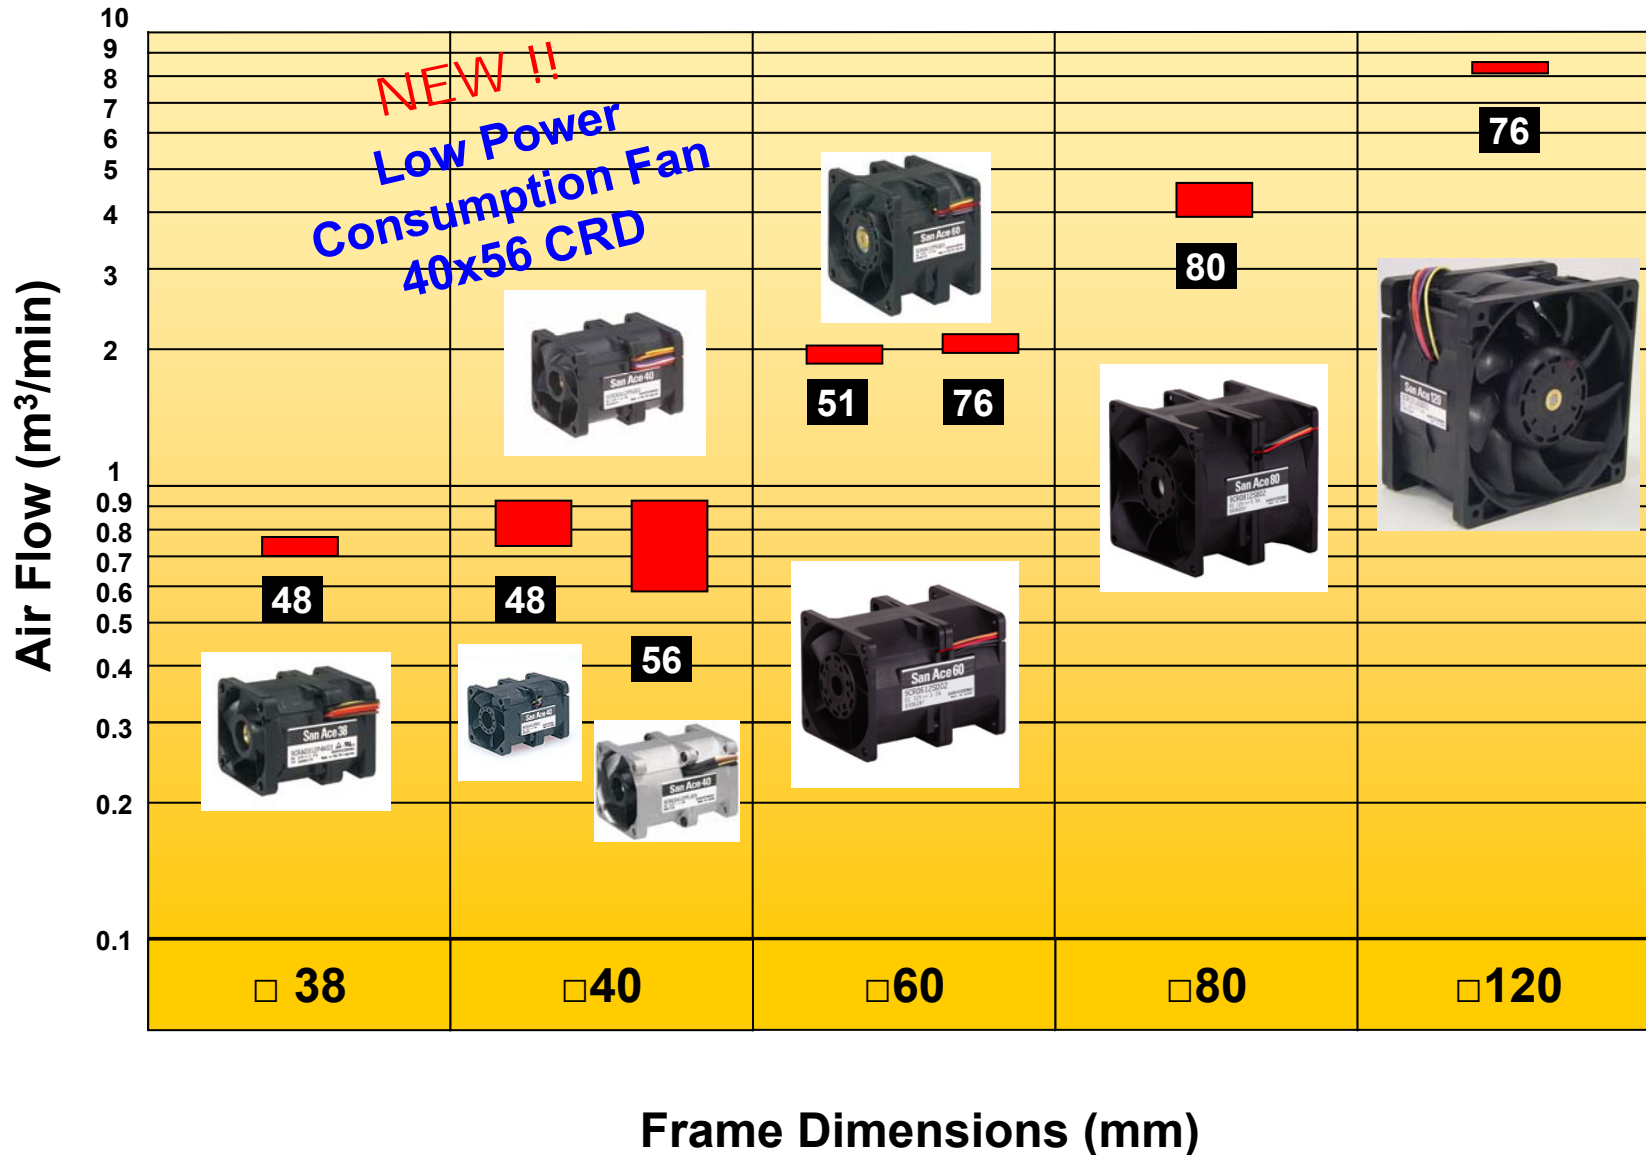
Air Flow ($m^3$/min)

10
9
8
7
6
5
4
3
2
1
0.9
0.8
0.7
0.6
0.5
0.4
0.3
0.2
0.1

NEW !!
Low Power Consumption Fan 40x56 CRD

48
48
56
51
76
80
76

San Ace 38
San Ace 40
San Ace 40
San Ace 40
San Ace 60
San Ace 60
San Ace 80
San Ace 120

□ 38
□40
□60
□80
□120

Frame Dimensions (mm)